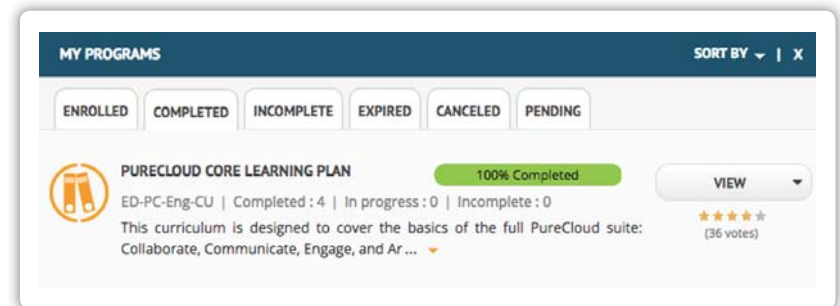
MY PROGRAMS

SORT BY | X

ENROLLED COMPLETED INCOMPLETE EXPIRED CANCELED PENDING

PURECLOUD CORE LEARNING PLAN

100% Completed

ED-PC-Eng-CU | Completed : 4 | In progress : 0 | Incomplete : 0

This curriculum is designed to cover the basics of the full PureCloud suite: Collaborate, Communicate, Engage, and Ar ...

VIEW

(36 votes)